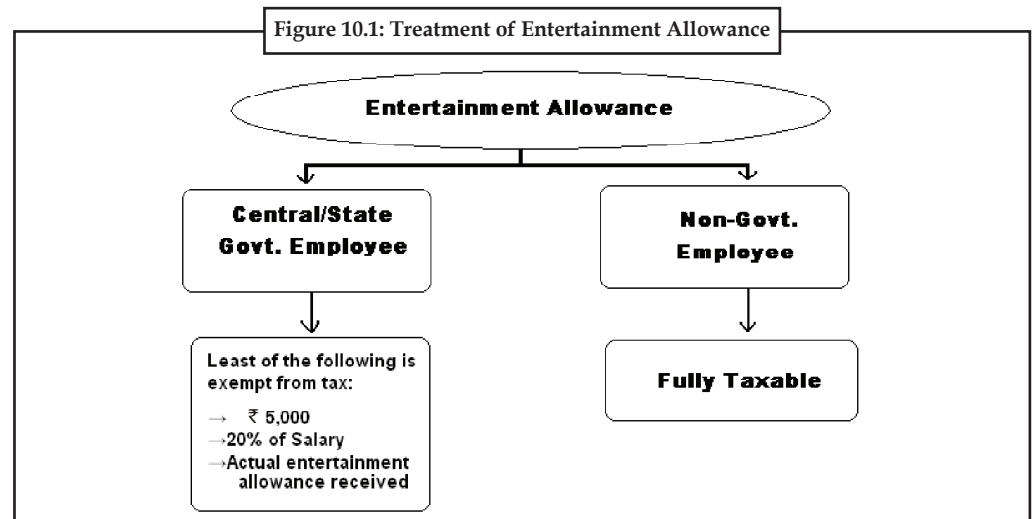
Figure 10.1: Treatment of Entertainment Allowance

Entertainment Allowance

Central/State Govt. Employee

Non-Govt. Employee

Least of the following is exempt from tax:

→ ₹ 5,000

→20% of Salary

→Actual entertainment allowance received

Fully Taxable